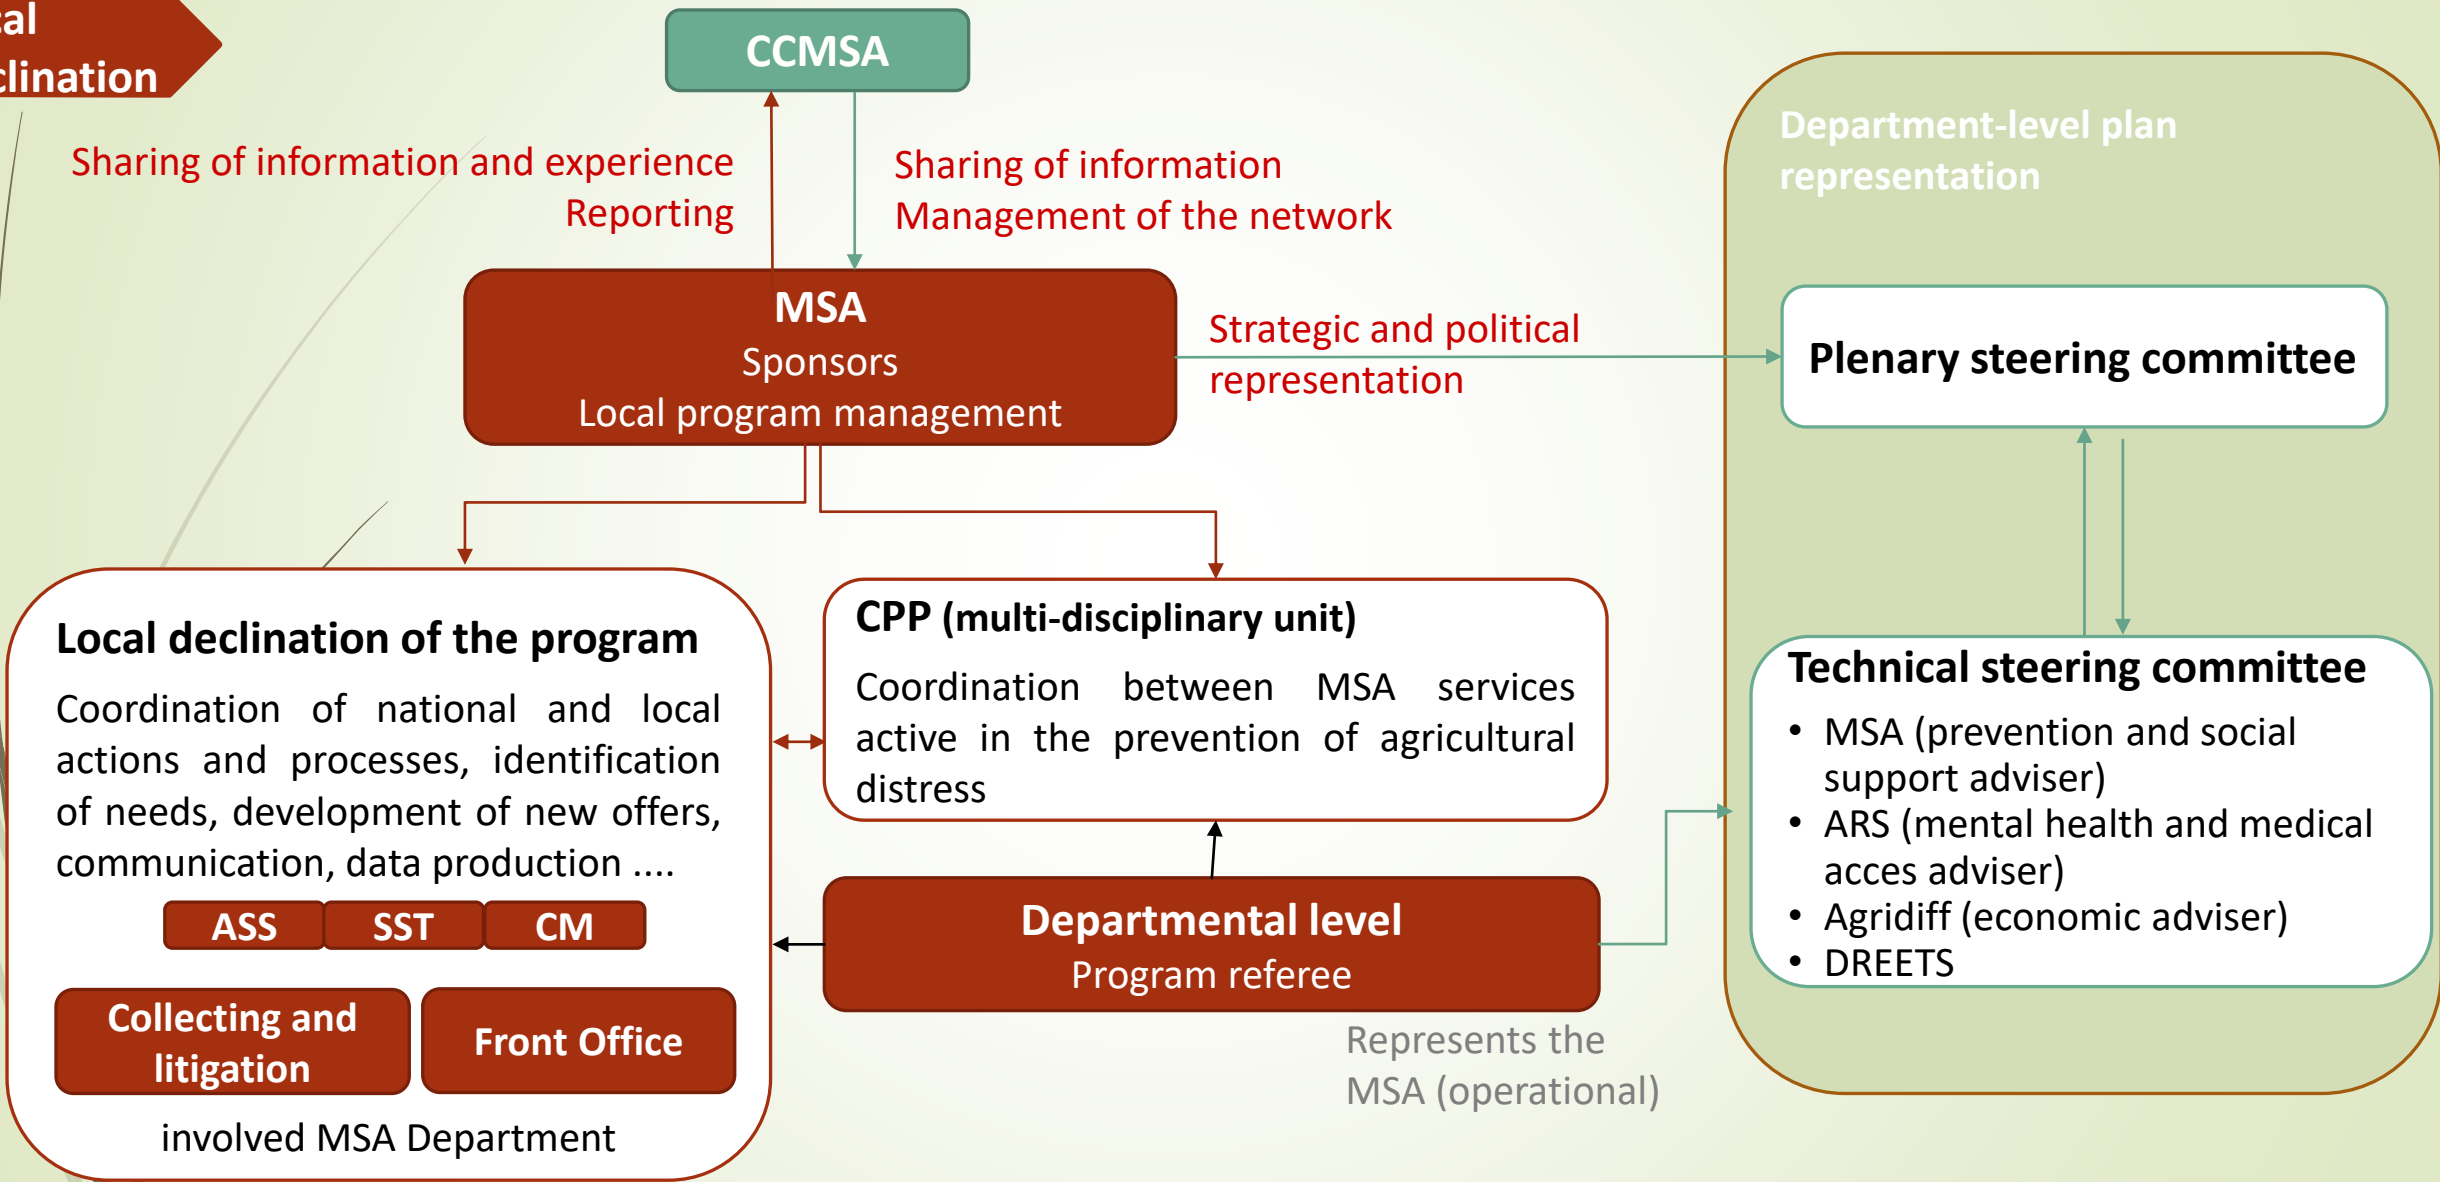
al
clination

CCMSA

Sharing of information and experience
Reporting

Sharing of information
Management of the network

MSA
Sponsors
Local program management

Strategic and political representation

Department-level plan representation

Plenary steering committee

Local declination of the program

Coordination of national and local actions and processes, identification of needs, development of new offers, communication, data production ....

ASS | SST | CM

Collecting and litigation

Front Office

involved MSA Department

CPP (multi-disciplinary unit)

Coordination between MSA services active in the prevention of agricultural distress

Departmental level
Program referee

Represents the MSA (operational)

Technical steering committee

- MSA (prevention and social support adviser)
- ARS (mental health and medical acces adviser)
- Agridiff (economic adviser)
- DREETS